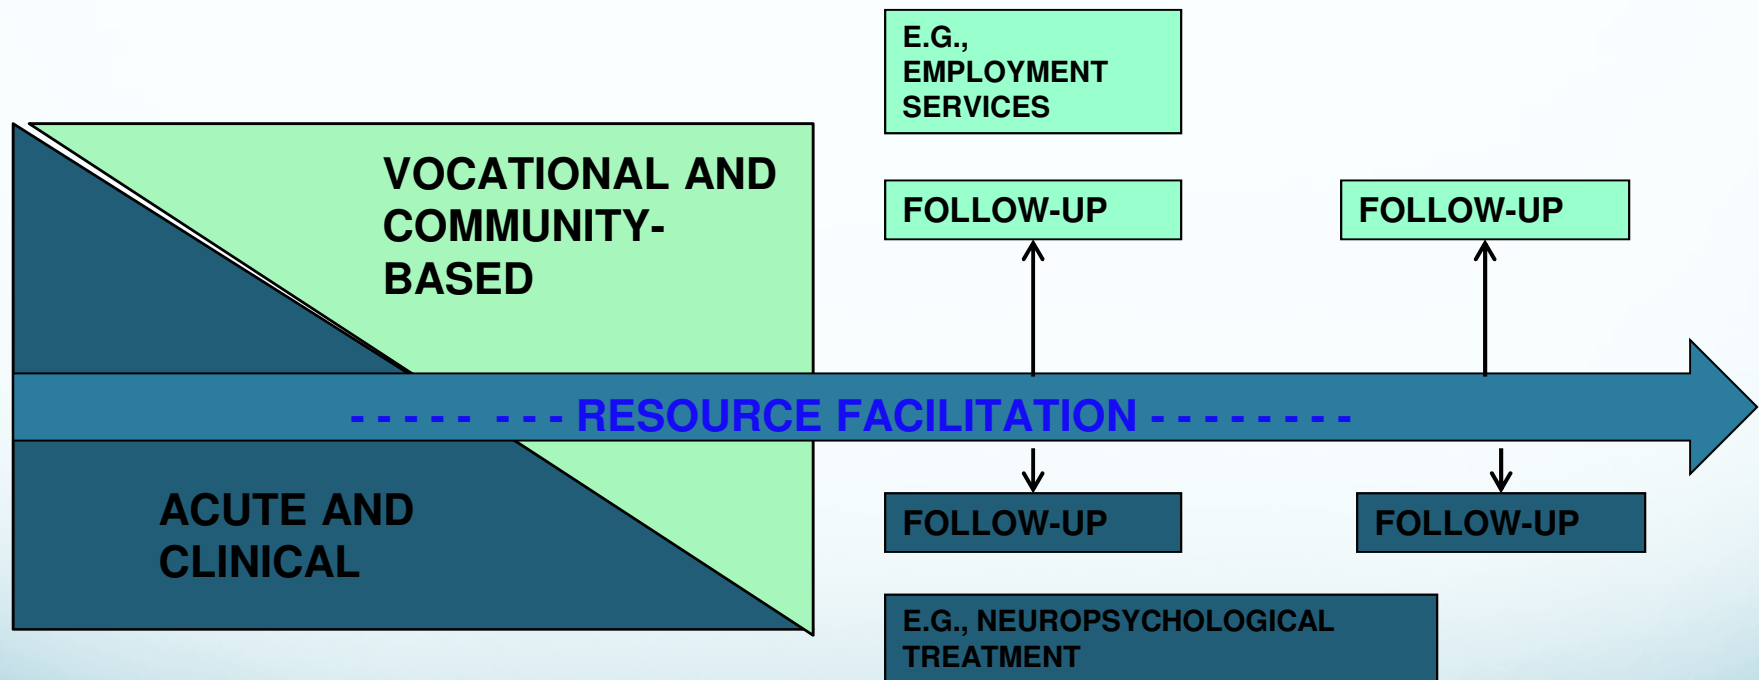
E.G., EMPLOYMENT SERVICES

VOCATIONAL AND COMMUNITY-BASED

FOLLOW-UP

FOLLOW-UP

- - - - - - - - RESOURCE FACILITATION - - - - - - - - -

ACUTE AND CLINICAL

FOLLOW-UP

FOLLOW-UP

E.G., NEUROPSYCHOLOGICAL TREATMENT